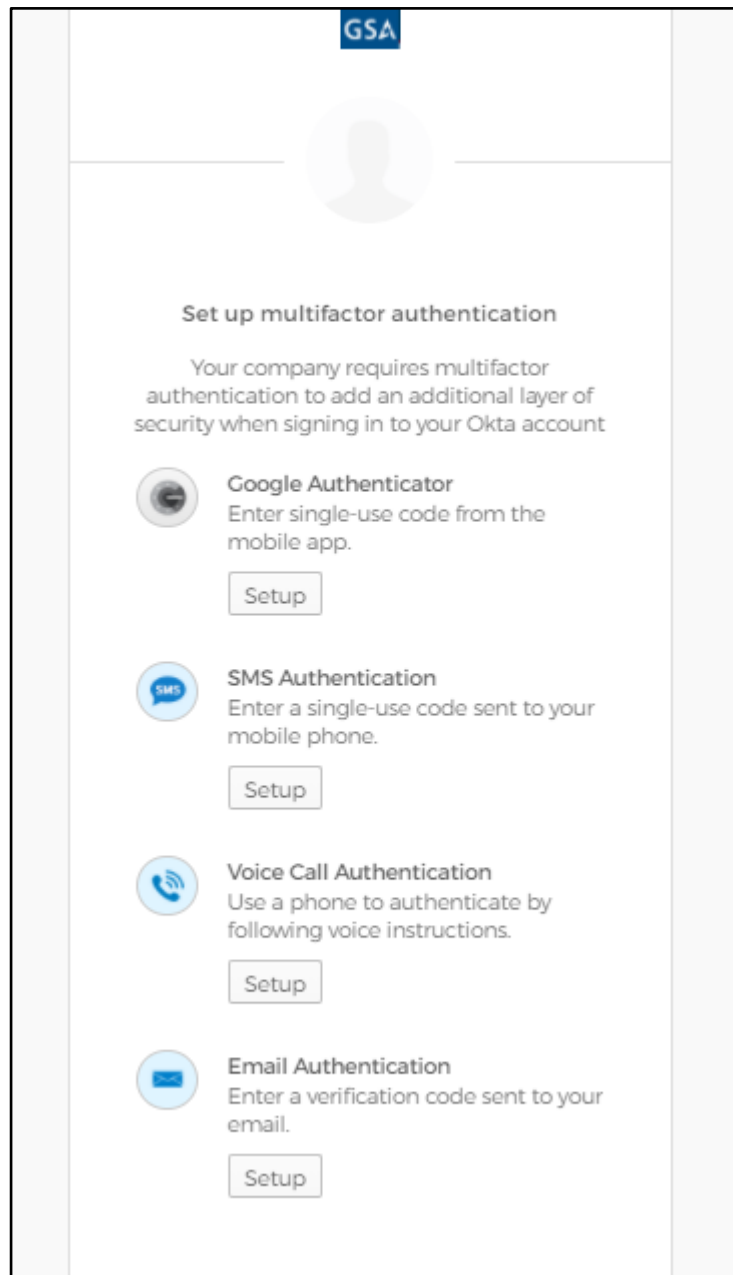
GSA

Set up multifactor authentication

Your company requires multifactor authentication to add an additional layer of security when signing in to your Okta account

Google Authenticator
Enter single-use code from the mobile app.

Setup

SMS
SMS Authentication
Enter a single-use code sent to your mobile phone.

Setup

Voice Call Authentication
Use a phone to authenticate by following voice instructions.

Setup

Email Authentication
Enter a verification code sent to your email.

Setup